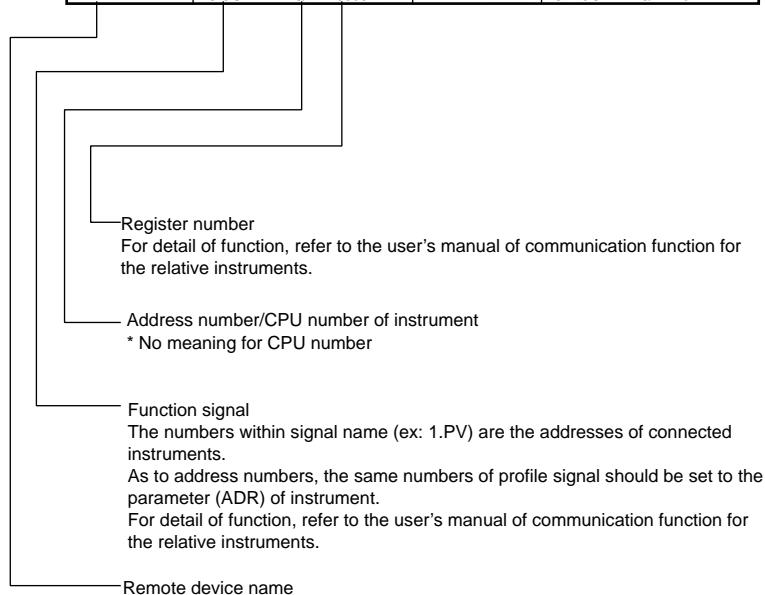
Register number
For detail of function, refer to the user’s manual of communication function for the relative instruments.

Address number/CPU number of instrument
* No meaning for CPU number

Function signal
The numbers within signal name (ex: 1.PV) are the addresses of connected instruments.
As to address numbers, the same numbers of profile signal should be set to the parameter (ADR) of instrument.
For detail of function, refer to the user’s manual of communication function for the relative instruments.

Remote device name